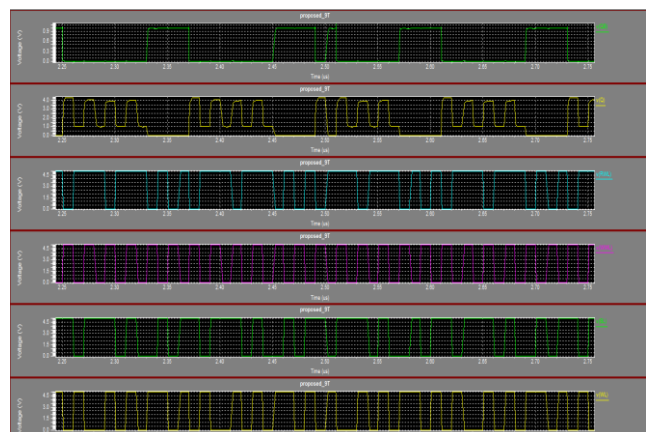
proposed_9T

Voltage (V)

2.20 2.30 2.35 2.40 2.45 2.50 2.55 2.60 2.65 2.70 2.75

Time (us)

proposed_9T

Voltage (V)

2.20 2.30 2.35 2.40 2.45 2.50 2.55 2.60 2.65 2.70 2.75

Time (us)

proposed_9T

Voltage (V)

2.20 2.30 2.35 2.40 2.45 2.50 2.55 2.60 2.65 2.70 2.75

Time (us)

proposed_9T

Voltage (V)

2.20 2.30 2.35 2.40 2.45 2.50 2.55 2.60 2.65 2.70 2.75

Time (us)

proposed_9T

Voltage (V)

2.20 2.30 2.35 2.40 2.45 2.50 2.55 2.60 2.65 2.70 2.75

Time (us)

proposed_9T

Voltage (V)